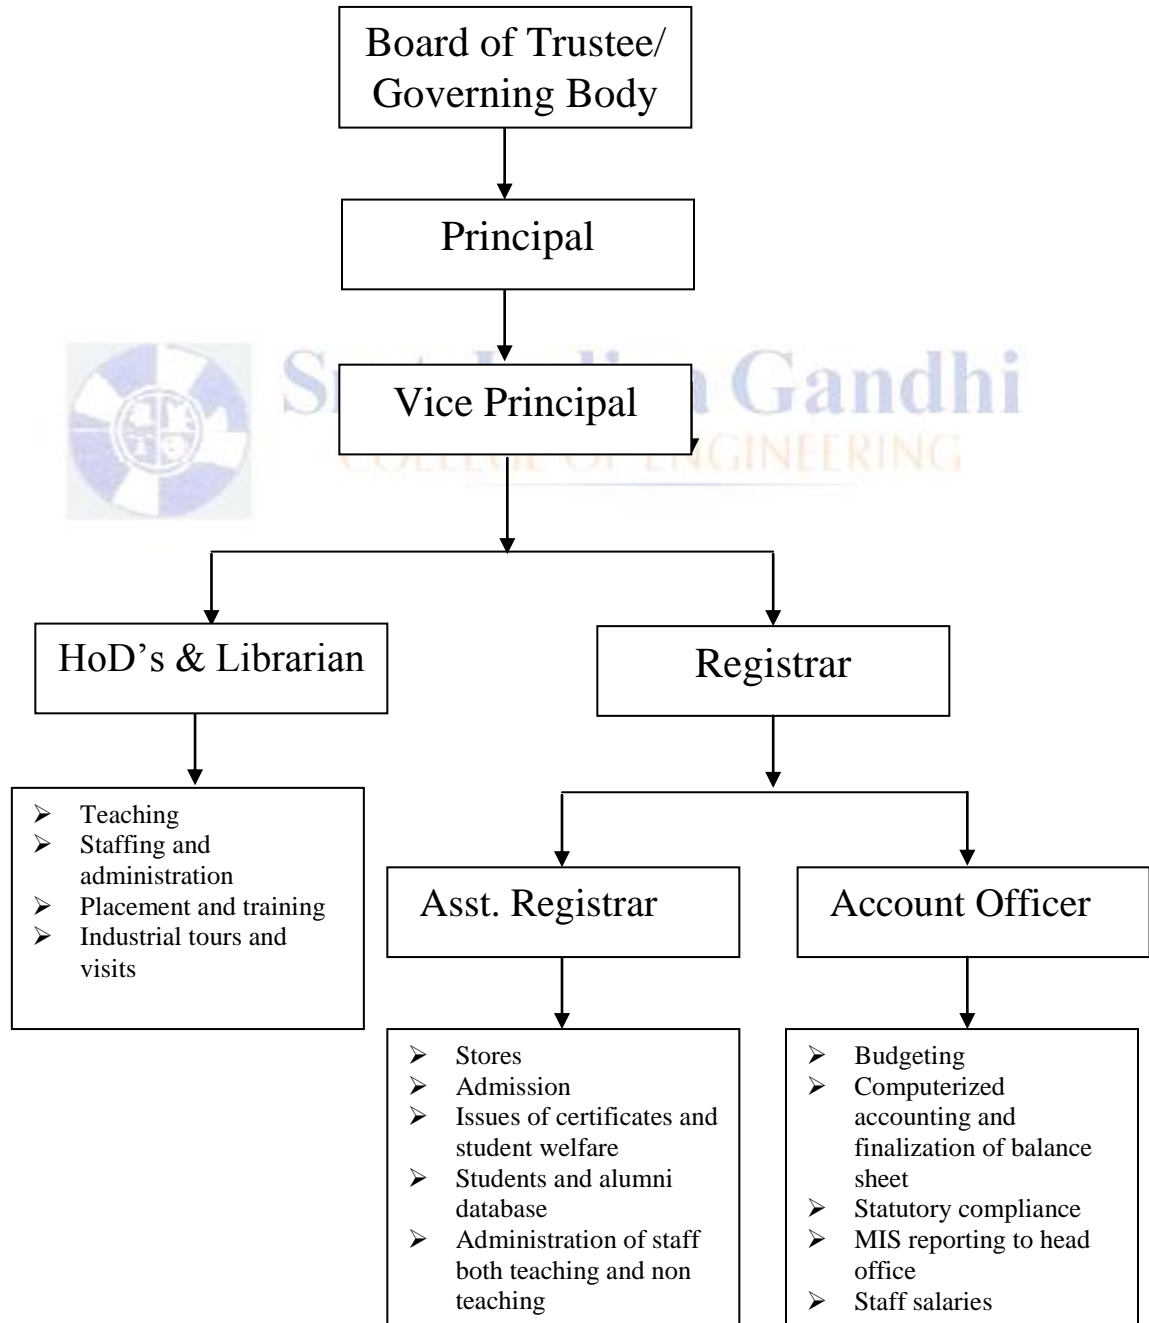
Board of Trustee/ Governing Body

Principal

Vice Principal

S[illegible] Gandhi
COLLEGE OF ENGINEERING

HoD’s & Librarian

Registrar

- Teaching
- Staffing and administration
- Placement and training
- Industrial tours and visits

Asst. Registrar

Account Officer

- Stores
- Admission
- Issues of certificates and student welfare
- Students and alumni database
- Administration of staff both teaching and non teaching

- Budgeting
- Computerized accounting and finalization of balance sheet
- Statutory compliance
- MIS reporting to head office
- Staff salaries